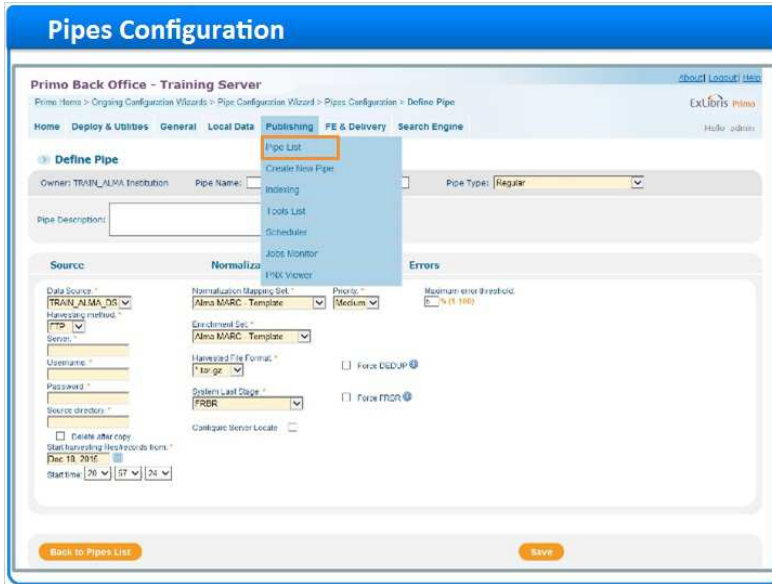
Pipes Configuration

Primo Back Office - Training Server

About | Logout | Help

Primo Home > Ongoing Configuration Wizards > Pipe Configuration Wizard > Pipes Configuration > Define Pipe

ExLibris Primo

Home Deploy & Utilities General Local Data Publishing FE & Delivery Search Engine

Hello admin

Pipe List
Create New Pipe
Indexing
Tools List
Scheduler
Jobs Monitor
PNX Viewer

Define Pipe

Owner: TRAIN_ALMA Institution Pipe Name: Pipe Type: Regular

Pipe Description:

Source Normaliza Errors

Data Source: * TRAIN_ALMA_DS
Harvesting method: * FTP
Server: *
Username: *
Password: *
Source directory: *
Delete after copy
Start harvesting files/records from: * Dec 10, 2015
Start time: 20 57 24

Normalization Mapping Set: * Alma MARC - Template
Priority: * Medium
Enrichment Set: * Alma MARC - Template
Harvested File Format: * *.tar.gz
Force DEDUP
System Last Stage: * FRBR
Force FRBR
Configure Server Locale

Maximum error threshold: 5 % (1-100)

Back to Pipes List

Save